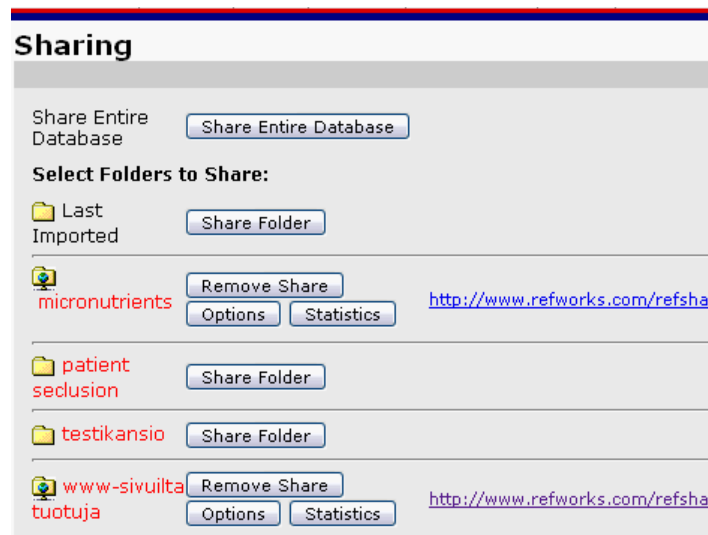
Sharing

Share Entire Database Share Entire Database

Select Folders to Share:

Last Imported Share Folder

micronutrients Remove Share Options Statistics http://www.refworks.com/refsha

patient seclusion Share Folder

testikansio Share Folder

www-sivuilta tuotuja Remove Share Options Statistics http://www.refworks.com/refsha